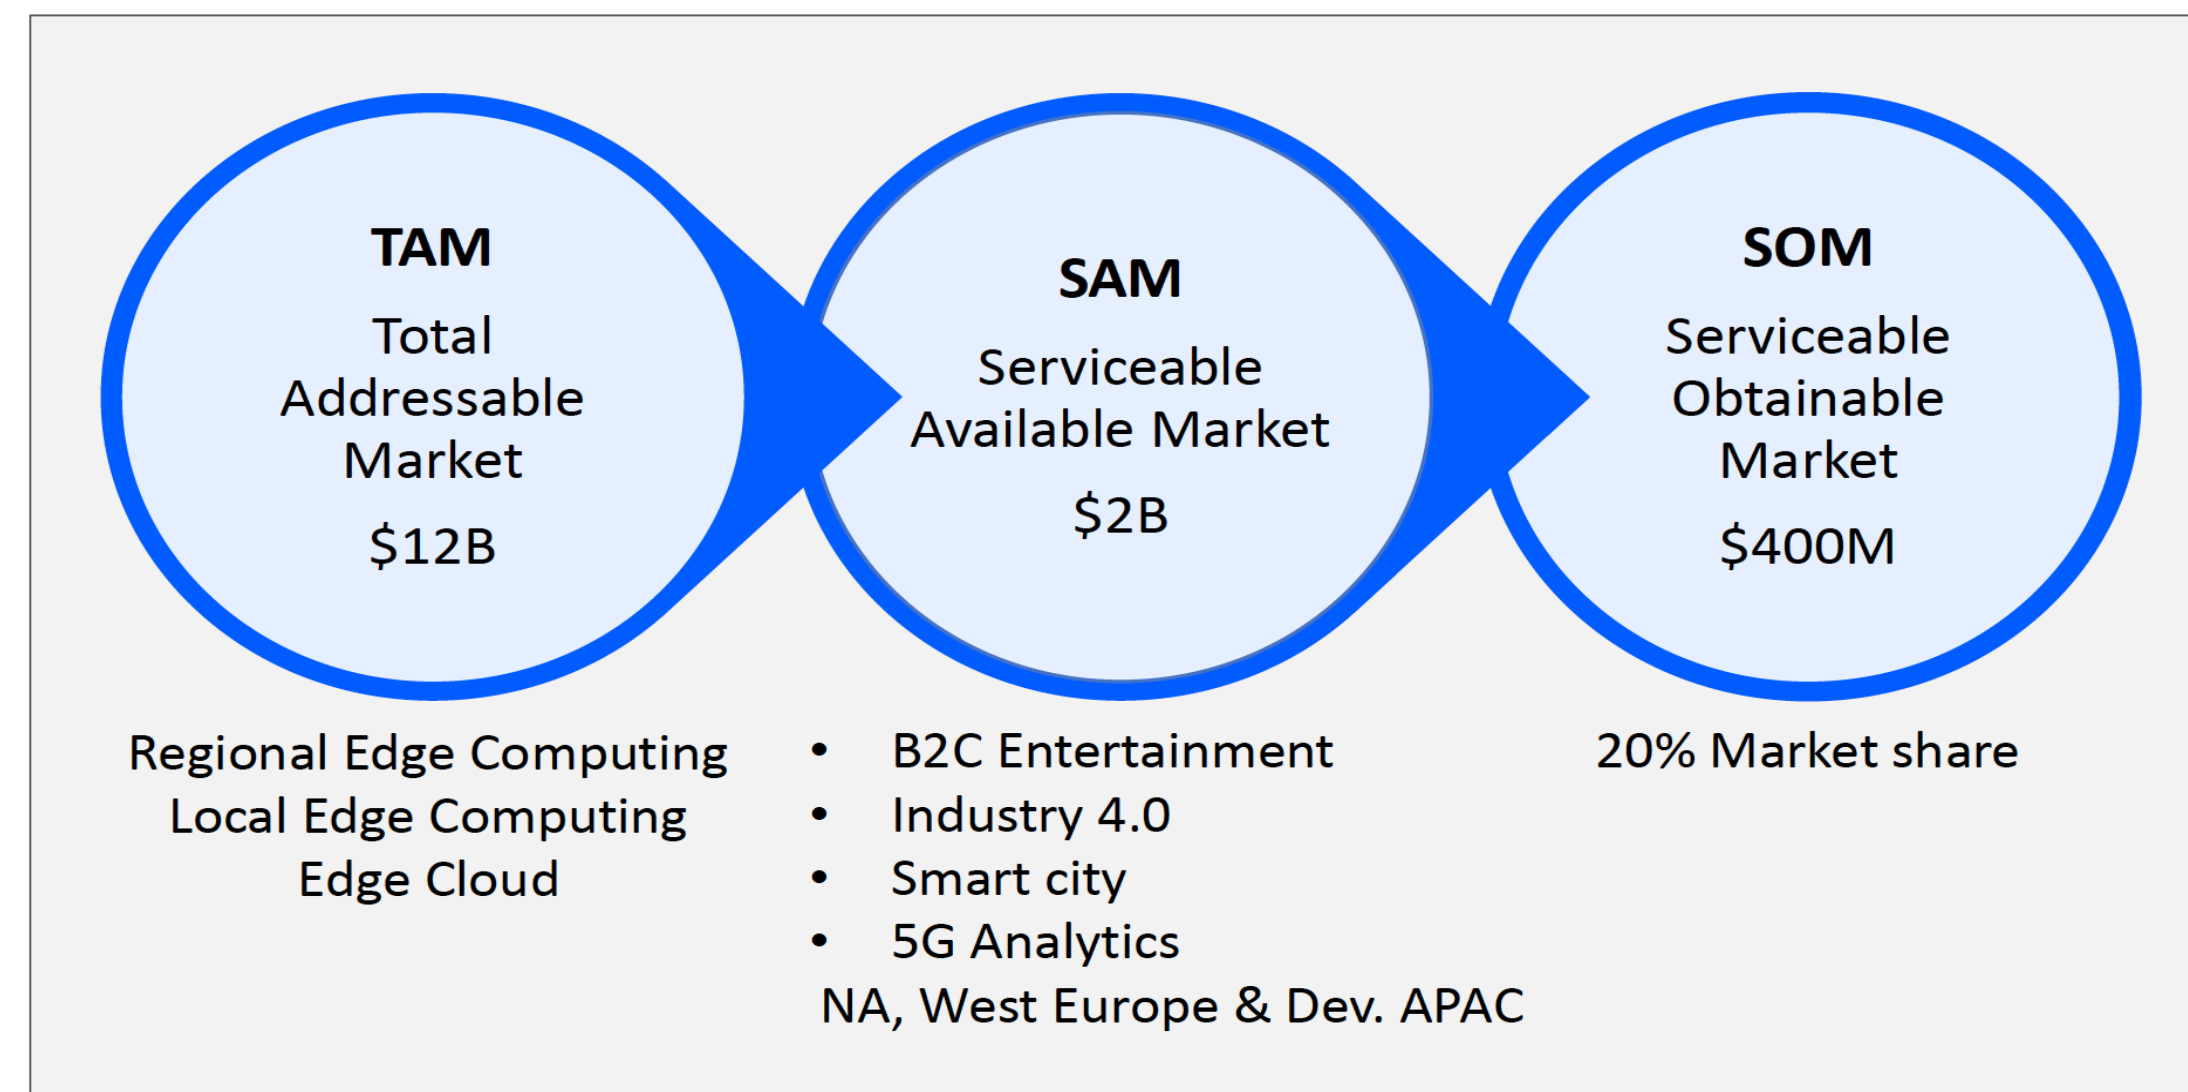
TAM
Total Addressable Market
\$12B

SAM
Serviceable Available Market
\$2B

SOM
Serviceable Obtainable Market
\$400M

Regional Edge Computing
Local Edge Computing
Edge Cloud

- B2C Entertainment
- Industry 4.0
- Smart city
- 5G Analytics

NA, West Europe & Dev. APAC

20% Market share